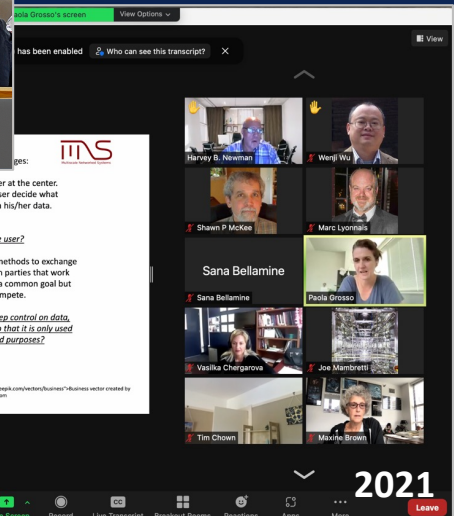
aola Grosso's screen View Options

has been enabled Who can see this transcript?

View

MNS

ges:

er at the center.
ser decide what
n his/her data.

e user?

methods to exchange
n parties that work
a common goal but
mpete.

ep control on data,
that it is only used
d purposes?

eepik.com/vectors/business">Business vector created by
om

Harvey B. Newman
Wenji Wu
Shawn P McKee
Marc Lyonnais
Sana Bellamine
Sana Bellamine
Paola Grosso
Vasilka Chergarova
Joe Mambretti
Tim Chown
Maxine Brown

2021

Leave